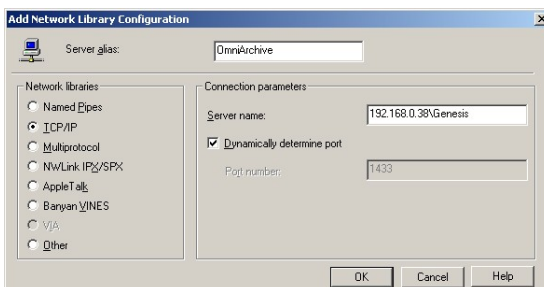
Add Network Library Configuration

×

Server alias: OmniArchive

Network libraries

Named Pipes

TCP/IP

Multiprotocol

NWLink IPX/SPX

AppleTalk

Banyan VINES

VIA

Other

Connection parameters

Server name: 192.168.0.38\Genesis

Dynamically determine port

Port number: 1433

OK

Cancel

Help